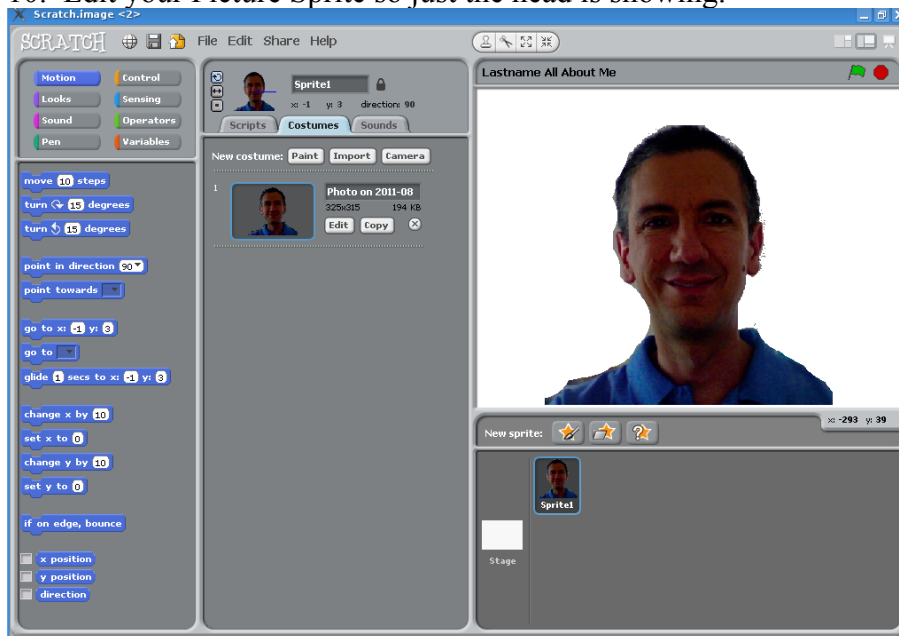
10. Edit your Picture Sprite so just the head is showing.

Scratch.image <2>

SCRATCH File Edit Share Help

Motion
Control
Looks
Sensing
Sound
Operators
Pen
Variables

move 10 steps
turn 15 degrees
turn 15 degrees
point in direction 90
point towards
go to x: -1 y: 3
go to
glide 1 secs to x: -1 y: 3
change x by 10
set x to 0
change y by 10
set y to 0
if on edge, bounce
x position
y position
direction

Sprite1
x: -1 y: 3 direction: 90

Scripts
Costumes
Sounds

New costume: Paint Import Camera

1
Photo on 2011-08
325x315 194 KB
Edit Copy

Lastname All About Me

New sprite:
x: -293 y: 39

Stage
Sprite1